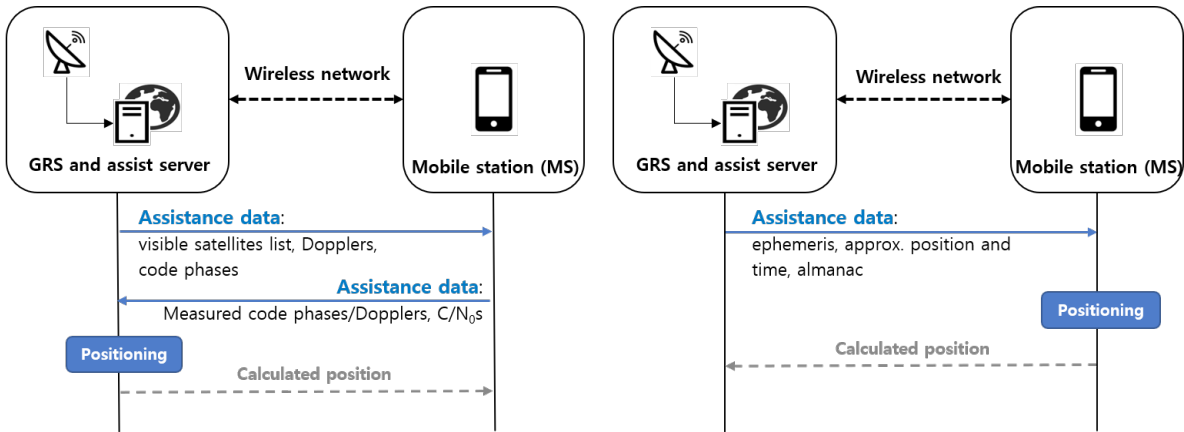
GRS and assist server

Wireless network

Mobile station (MS)

Assistance data:
visible satellites list, Dopplers, code phases

Assistance data:
Measured code phases/Dopplers, C/N$_0$s

Positioning

Calculated position

GRS and assist server

Wireless network

Mobile station (MS)

Assistance data:
ephemeris, approx. position and time, almanac

Positioning

Calculated position